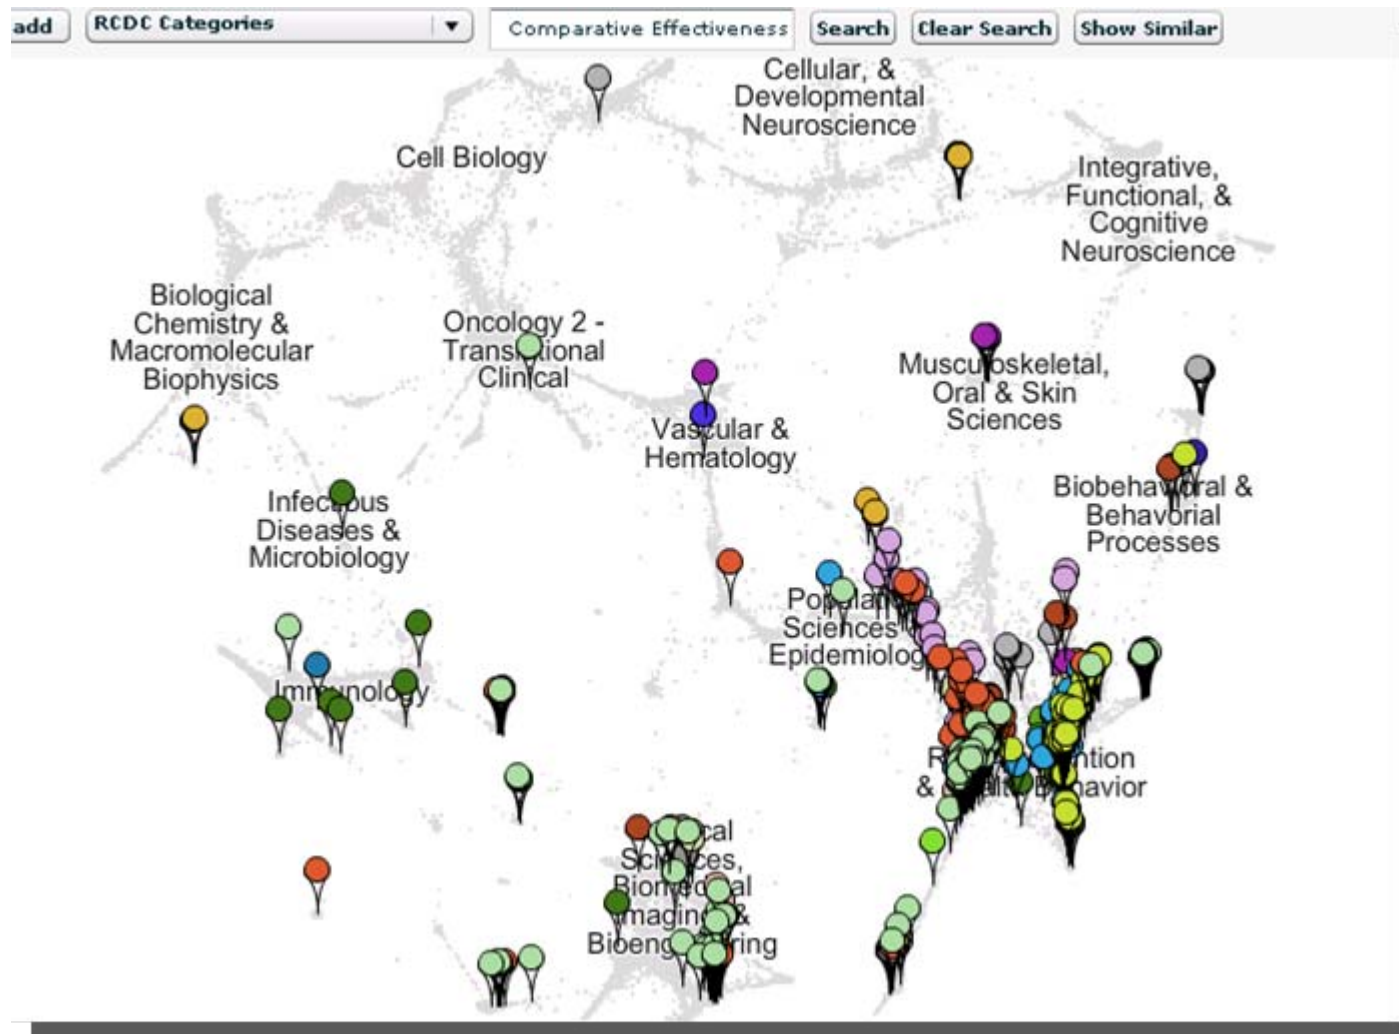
add RCDC Categories ▼ Comparative Effectiveness Search Clear Search Show Similar

Cellular, & Developmental Neuroscience

Cell Biology

Integrative, Functional, & Cognitive Neuroscience

Biological Chemistry & Macromolecular Biophysics

Oncology 2 - Trans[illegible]ional Clinical

Musculoskeletal, Oral & Skin Sciences

Vascular & Hematology

Biobehavioral & Behavorial Processes

Infectious Diseases & Microbiology

Po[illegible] Sciences Epidemiolog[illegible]

Immunology

R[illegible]ntion & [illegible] Behavior

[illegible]cal Sci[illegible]ces, Biom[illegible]al Imaging & Bioeng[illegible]ring